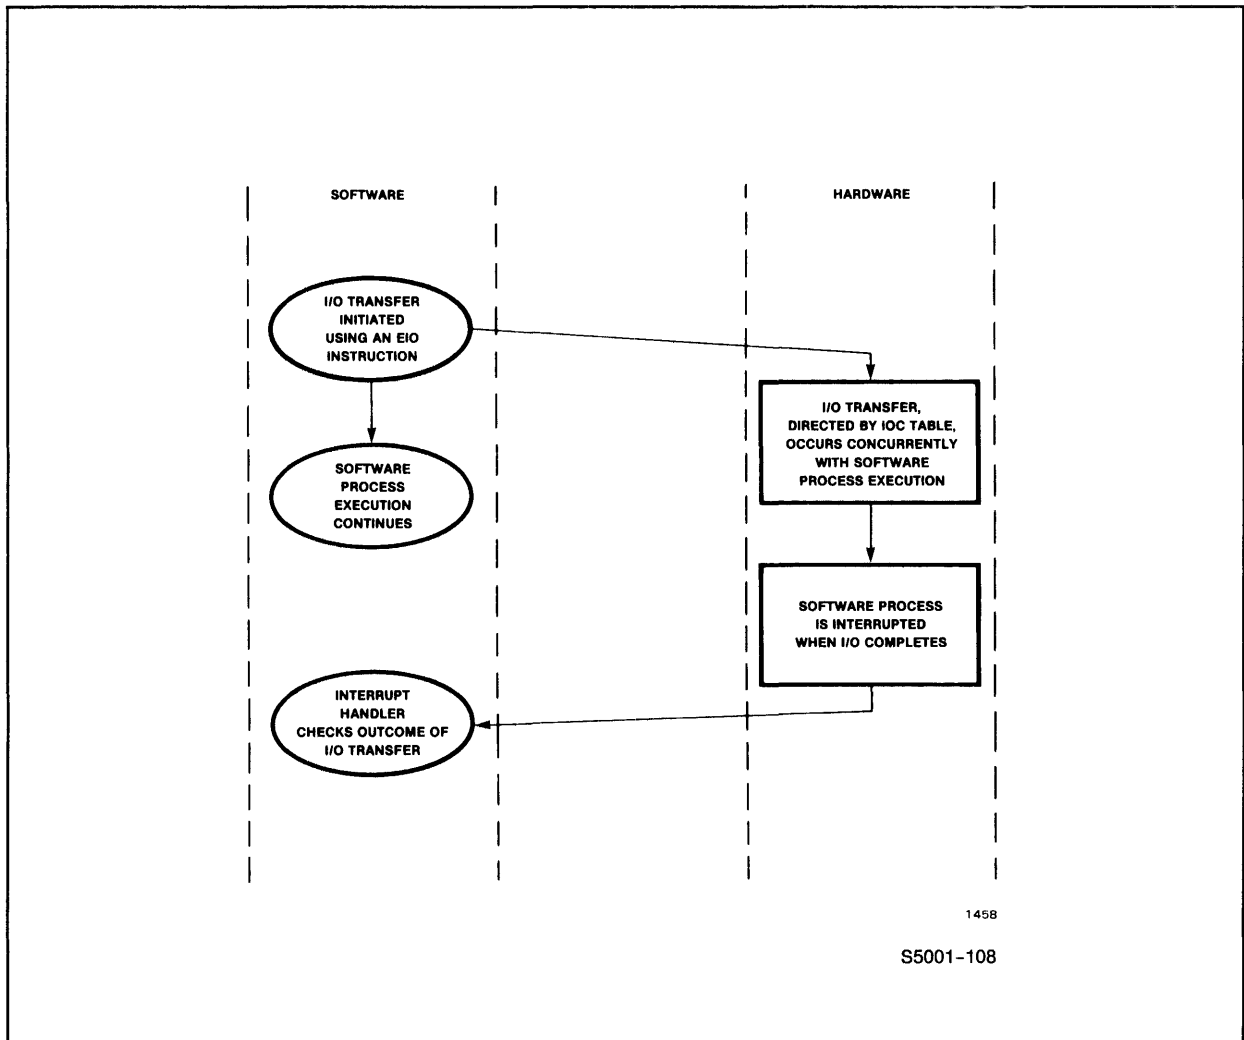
SOFTWARE

HARDWARE

I/O TRANSFER INITIATED USING AN EIO INSTRUCTION

I/O TRANSFER, DIRECTED BY IOC TABLE, OCCURS CONCURRENTLY WITH SOFTWARE PROCESS EXECUTION

SOFTWARE PROCESS EXECUTION CONTINUES

SOFTWARE PROCESS IS INTERRUPTED WHEN I/O COMPLETES

INTERRUPT HANDLER CHECKS OUTCOME OF I/O TRANSFER

1458

S5001-108